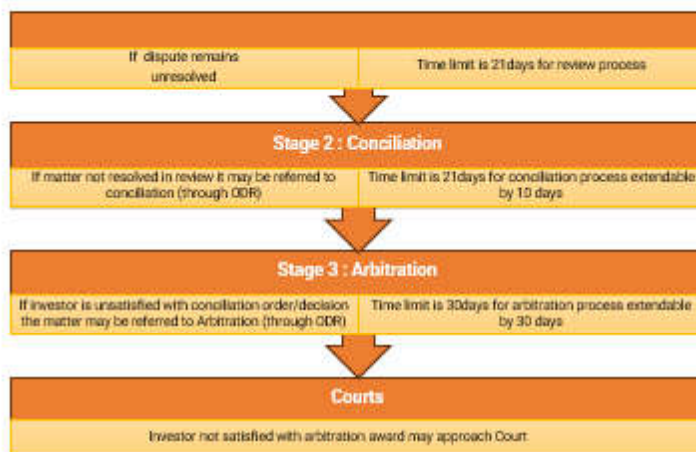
If dispute remains unresolved

Time limit is 21days for review process

Stage 2 : Conciliation

If matter not resolved in review it may be referred to conciliation (through ODR)

Time limit is 21days for conciliation process extendable by 10 days

Stage 3 : Arbitration

If investor is unsatisfied with conciliation order/decision the matter may be referred to Arbitration (through ODR)

Time limit is 30days for arbitration process extendable by 30 days

Courts

Investor not satisfied with arbitration award may approach Court